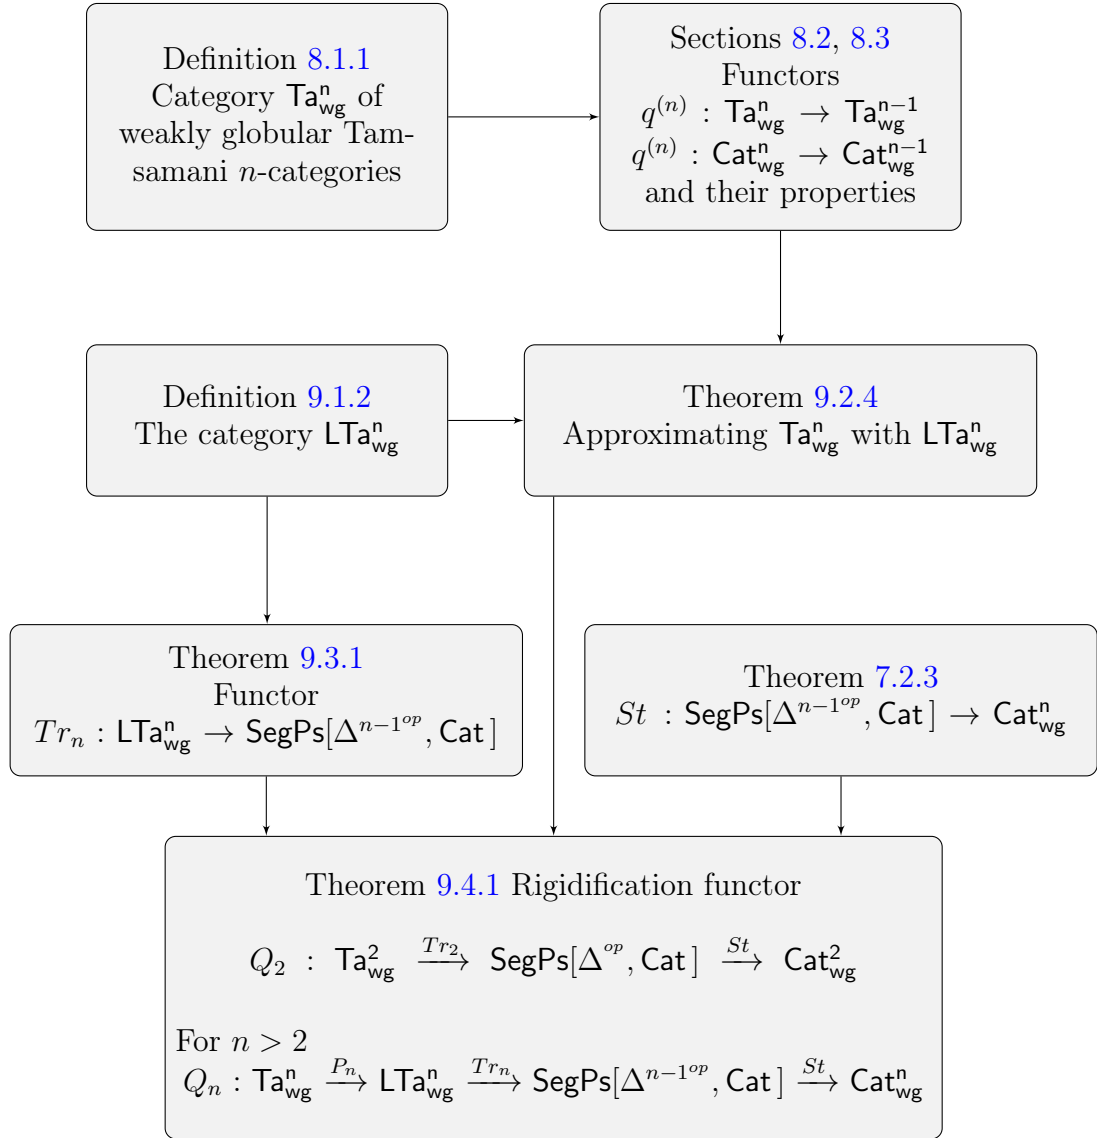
Definition 8.1.1
Category $\mathsf{Ta}^{\mathsf{n}}_{\mathsf{wg}}$ of weakly globular Tamsamani $n$-categories

Sections 8.2, 8.3
Functors
$q^{(n)}: \mathsf{Ta}^{\mathsf{n}}_{\mathsf{wg}} \to \mathsf{Ta}^{\mathsf{n-1}}_{\mathsf{wg}}$
$q^{(n)}: \mathsf{Cat}^{\mathsf{n}}_{\mathsf{wg}} \to \mathsf{Cat}^{\mathsf{n-1}}_{\mathsf{wg}}$
and their properties

Definition 9.1.2
The category $\mathsf{LTa}^{\mathsf{n}}_{\mathsf{wg}}$

Theorem 9.2.4
Approximating $\mathsf{Ta}^{\mathsf{n}}_{\mathsf{wg}}$ with $\mathsf{LTa}^{\mathsf{n}}_{\mathsf{wg}}$

Theorem 9.3.1
Functor
$Tr_n : \mathsf{LTa}^{\mathsf{n}}_{\mathsf{wg}} \to \mathsf{SegPs}[\Delta^{n-1^{op}}, \mathsf{Cat}]$

Theorem 7.2.3
$St : \mathsf{SegPs}[\Delta^{n-1^{op}}, \mathsf{Cat}] \to \mathsf{Cat}^{\mathsf{n}}_{\mathsf{wg}}$

Theorem 9.4.1 Rigidification functor

$Q_2 : \mathsf{Ta}^{2}_{\mathsf{wg}} \xrightarrow{Tr_2} \mathsf{SegPs}[\Delta^{op}, \mathsf{Cat}] \xrightarrow{St} \mathsf{Cat}^{2}_{\mathsf{wg}}$

For $n > 2$
$Q_n : \mathsf{Ta}^{\mathsf{n}}_{\mathsf{wg}} \xrightarrow{P_n} \mathsf{LTa}^{\mathsf{n}}_{\mathsf{wg}} \xrightarrow{Tr_n} \mathsf{SegPs}[\Delta^{n-1^{op}}, \mathsf{Cat}] \xrightarrow{St} \mathsf{Cat}^{\mathsf{n}}_{\mathsf{wg}}$